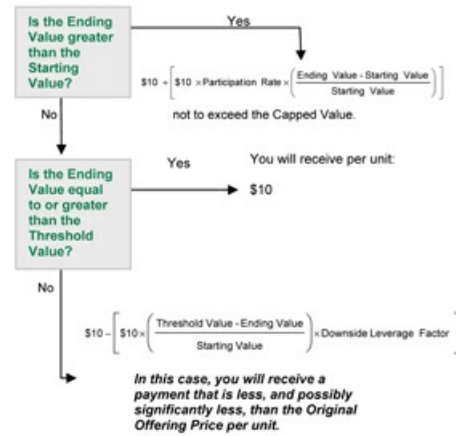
Is the Ending Value greater than the Starting Value?

Yes

$\$10 + \left[\$10 \times \text{Participation Rate} \times \left(\frac{\text{Ending Value - Starting Value}}{\text{Starting Value}}\right)\right]$

not to exceed the Capped Value.

No

Is the Ending Value equal to or greater than the Threshold Value?

Yes

You will receive per unit:

$10

No

$\$10 - \left[\$10 \times \left(\frac{\text{Threshold Value - Ending Value}}{\text{Starting Value}}\right) \times \text{Downside Leverage Factor}\right]$

In this case, you will receive a payment that is less, and possibly significantly less, than the Original Offering Price per unit.